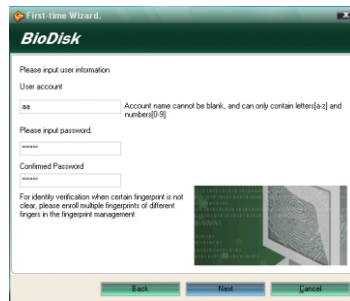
First-time Wizard.

BioDisk

Please input user information

User account

aa

Account name cannot be blank, and can only contain letters[a-z] and numbers[0-9].

Please input password.

******

Confirmed Password

******

For identity verification when certain fingerprint is not clear, please enroll multiple fingerprints of different fingers in the fingerprint management

Back

Next

Cancel